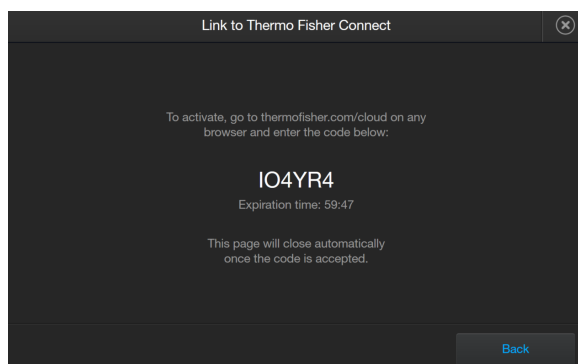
Link to Thermo Fisher Connect

To activate, go to thermofisher.com/cloud on any browser and enter the code below:

IO4YR4

Expiration time: 59:47

This page will close automatically once the code is accepted.

Back